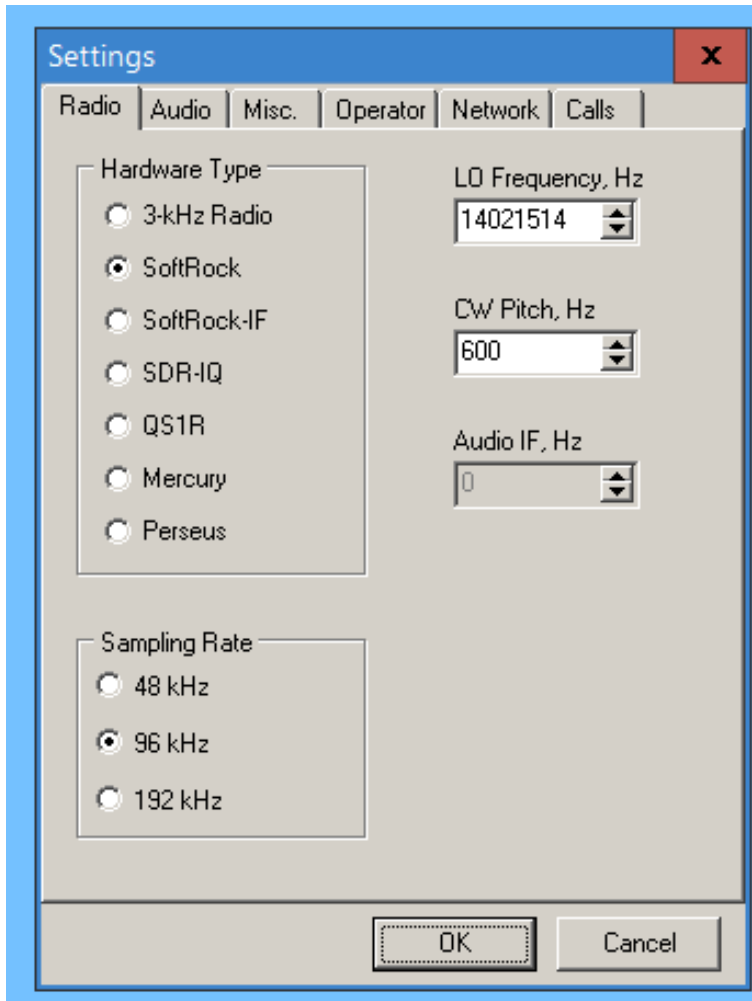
Settings

x

Radio | Audio | Misc. | Operator | Network | Calls

Hardware Type

3-kHz Radio

SoftRock

SoftRock-IF

SDR-IQ

QS1R

Mercury

Perseus

LO Frequency, Hz

14021514

CW Pitch, Hz

600

Audio IF, Hz

0

Sampling Rate

48 kHz

96 kHz

192 kHz

OK

Cancel